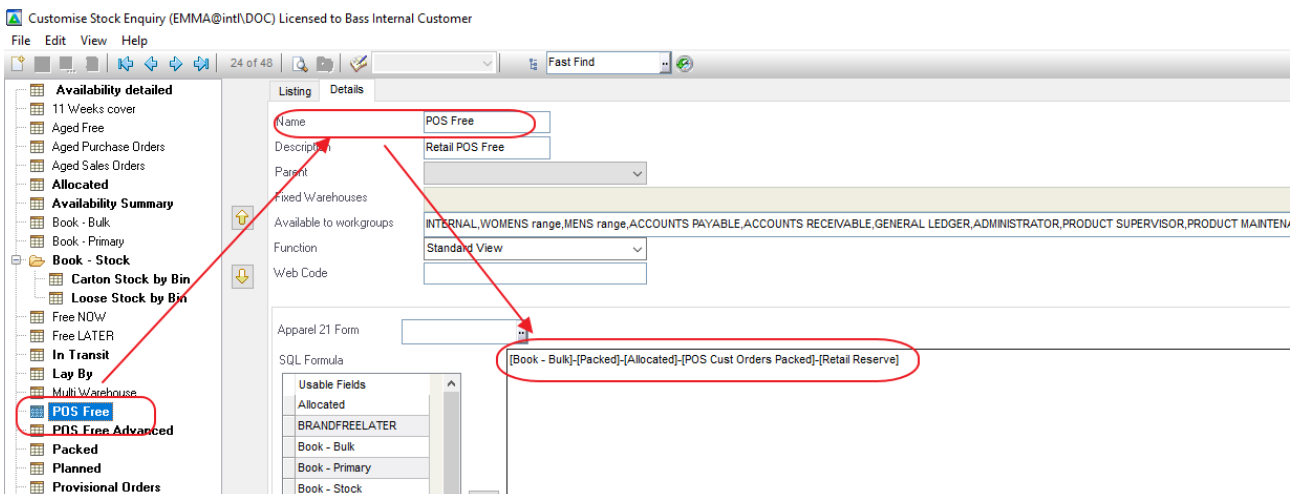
Customise Stock Enquiry (EMMA@intl\DOC) Licensed to Bass Internal Customer

File Edit View Help

24 of 48

Fast Find

Availability detailed
11 Weeks cover
Aged Free
Aged Purchase Orders
Aged Sales Orders
Allocated
Availability Summary
Book - Bulk
Book - Primary
Book - Stock
Carton Stock by Bin
Loose Stock by Bin
Free NOW
Free LATER
In Transit
Lay By
Multi Warehouse
POS Free
POS Free Advanced
Packed
Planned
Provisional Orders

Listing
Details

Name
POS Free
Description
Retail POS Free
Parent
Fixed Warehouses
Available to workgroups
INTERNAL,WOMENS range,MENS range,ACCOUNTS PAYABLE,ACCOUNTS RECEIVABLE,GENERAL LEDGER,ADMINISTRATOR,PRODUCT SUPERVISOR,PRODUCT MAINTENA
Function
Standard View
Web Code

Apparel 21 Form
SQL Formula
[Book - Bulk]-[Packed]-[Allocated]-[POS Cust Orders Packed]-[Retail Reserve]

Usable Fields
Allocated
BRANDFREELATER
Book - Bulk
Book - Primary
Book - Stock